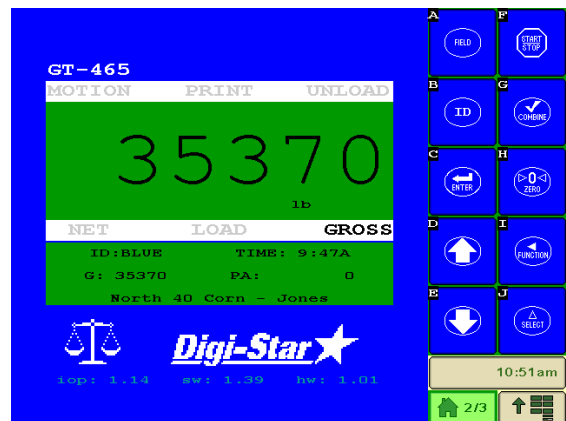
GT-465

MOTION PRINT UNLOAD

35370

lb

NET LOAD GROSS

ID:BLUE TIME: 9:47A

G: 35370 PA: 0

North 40 Corn - Jones

Digi-Star

iop: 1.14 sw: 1.39 hw: 1.01

A FIELD

F START STOP

B ID

G COMBINE

C ENTER

H ▷0◁ ZERO

D

I FUNCTION

E

J SELECT

10:51am

2/3